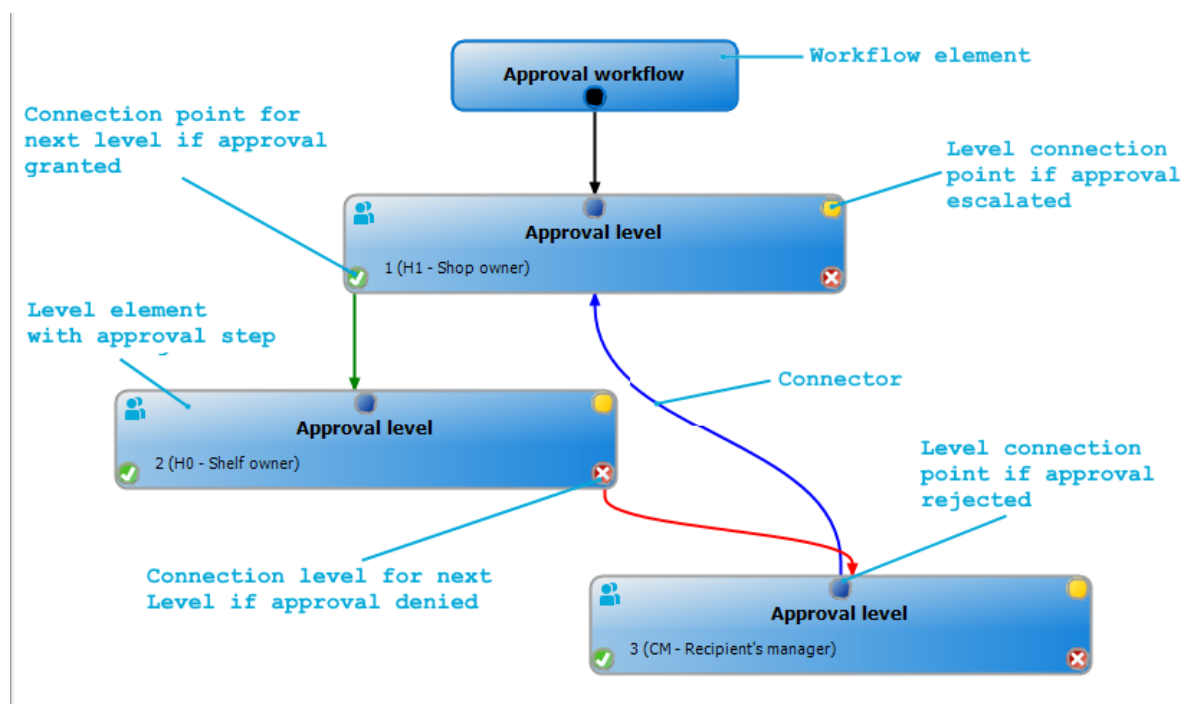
Approval workflow

Workflow element

Connection point for next level if approval granted

Level connection point if approval escalated

Approval level

1 (H1 - Shop owner)

Level element with approval step

Connector

Approval level

2 (H0 - Shelf owner)

Level connection point if approval rejected

Connection level for next Level if approval denied

Approval level

3 (CM - Recipient's manager)